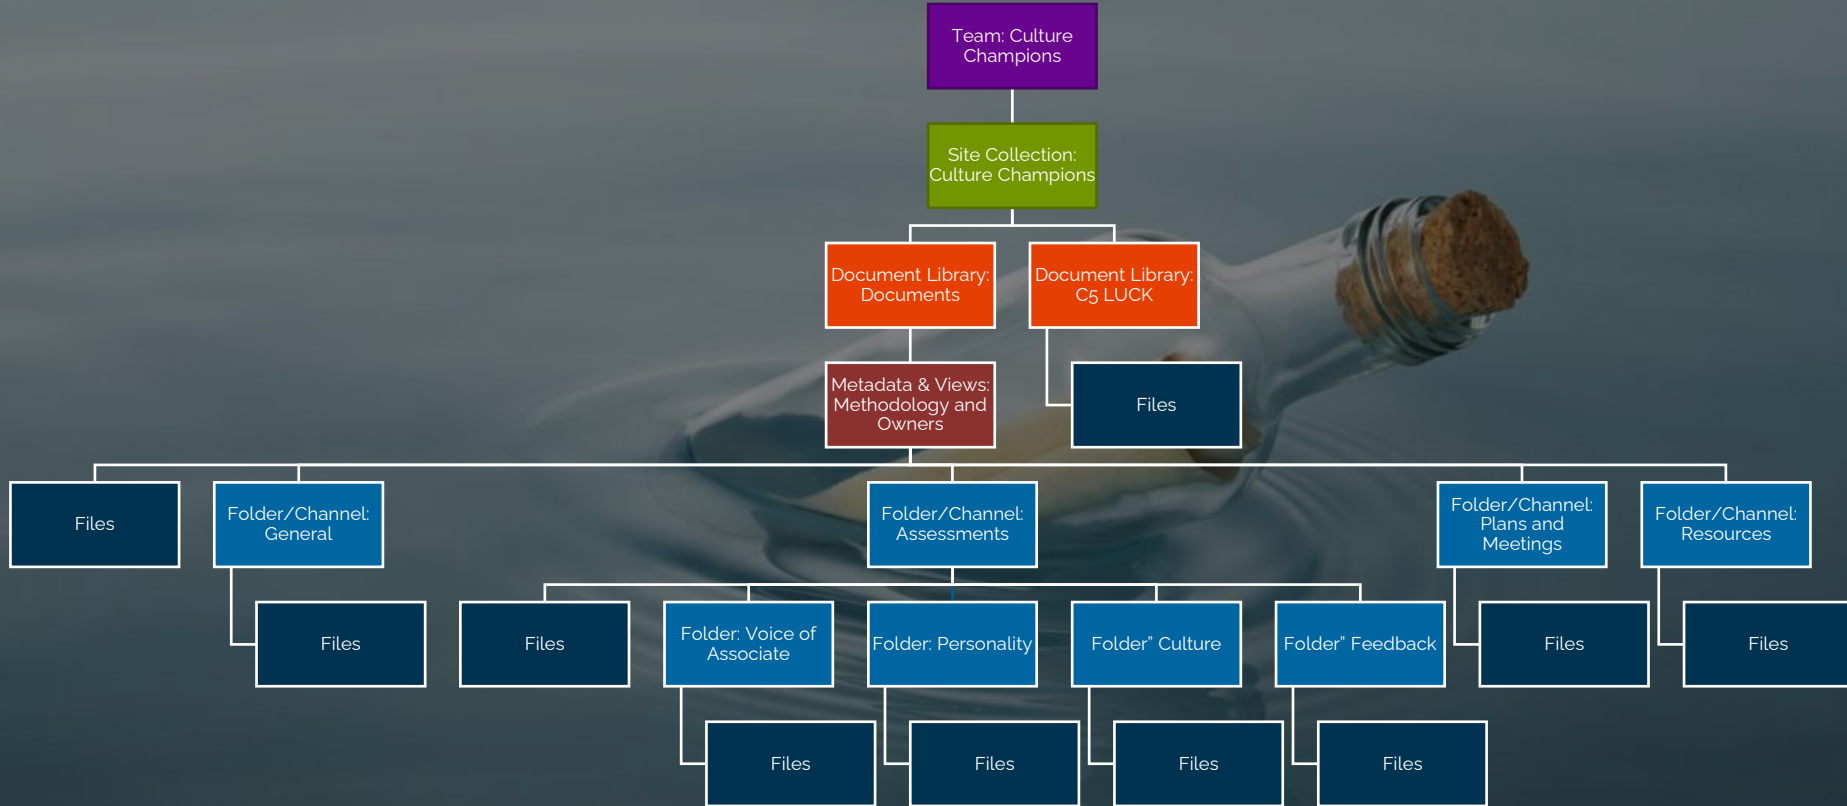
Team: Culture Champions

Site Collection: Culture Champions

Document Library: Documents

Document Library: C5 LUCK

Metadata & Views: Methodology and Owners

Files

Files

Folder/Channel: General

Folder/Channel: Assessments

Folder/Channel: Plans and Meetings

Folder/Channel: Resources

Files

Files

Folder: Voice of Associate

Folder: Personality

Folder" Culture

Folder" Feedback

Files

Files

Files

Files

Files

Files